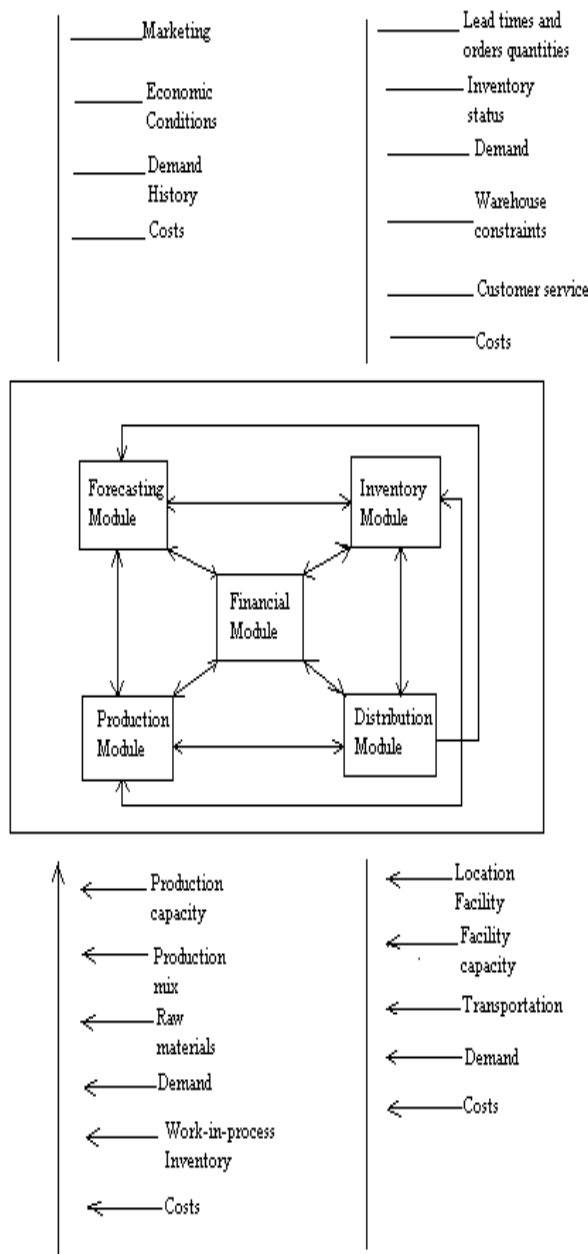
Marketing

Economic Conditions

Demand History

Costs

Lead times and orders quantities

Inventory status

Demand

Warehouse constraints

Customer service

Costs

Forecasting Module

Inventory Module

Financial Module

Production Module

Distribution Module

Production capacity

Production mix

Raw materials

Demand

Work-in-process Inventory

Costs

Location Facility

Facility capacity

Transportation

Demand

Costs